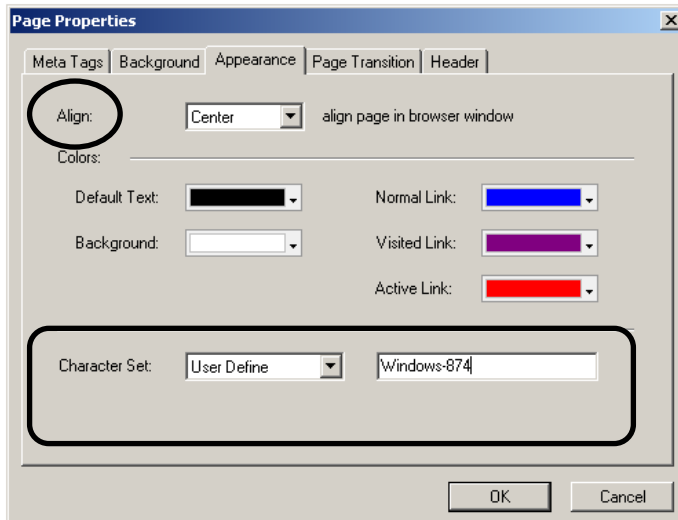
Page Properties

Meta Tags | Background | Appearance | Page Transition | Header

Align: Center align page in browser window

Colors:

Default Text:

Normal Link:

Background:

Visited Link:

Active Link:

Character Set: User Define Windows-874

OK Cancel